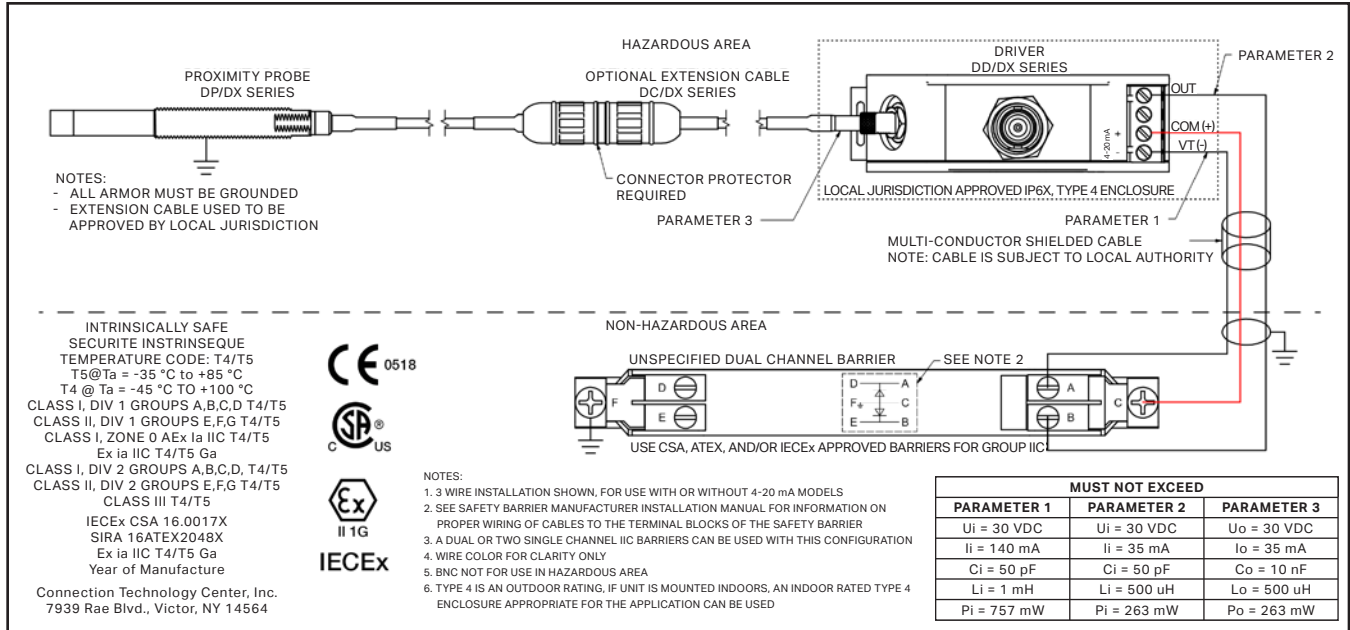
HAZARDOUS AREA

PROXIMITY PROBE
DP/DX SERIES

OPTIONAL EXTENSION CABLE
DC/DX SERIES

DRIVER
DD/DX SERIES

PARAMETER 2

OUT
COM (+)
VT (-)
4-20 mA
+
-

NOTES:
- ALL ARMOR MUST BE GROUNDED
- EXTENSION CABLE USED TO BE APPROVED BY LOCAL JURISDICTION

CONNECTOR PROTECTOR REQUIRED

LOCAL JURISDICTION APPROVED IP6X, TYPE 4 ENCLOSURE

PARAMETER 3

PARAMETER 1

MULTI-CONDUCTOR SHIELDED CABLE
NOTE: CABLE IS SUBJECT TO LOCAL AUTHORITY

INTRINSICALLY SAFE
SECURITE INSTRINSEQUE
TEMPERATURE CODE: T4/T5
T5@Ta = -35 °C to +85 °C
T4 @ Ta = -45 °C TO +100 °C
CLASS I, DIV 1 GROUPS A,B,C,D T4/T5
CLASS II, DIV 1 GROUPS E,F,G T4/T5
CLASS I, ZONE 0 AEx Ia IIC T4/T5
Ex ia IIC T4/T5 Ga
CLASS I, DIV 2 GROUPS A,B,C,D, T4/T5
CLASS II, DIV 2 GROUPS E,F,G T4/T5
CLASS III T4/T5
IECEx CSA 16.0017X
SIRA 16ATEX2048X
Ex ia IIC T4/T5 Ga
Year of Manufacture

Connection Technology Center, Inc.
7939 Rae Blvd., Victor, NY 14564

CE 0518

C US

II 1G

IECEx

NON-HAZARDOUS AREA

UNSPECIFIED DUAL CHANNEL BARRIER

SEE NOTE 2

F D E D A F+ C E B A B C

USE CSA, ATEX, AND/OR IECEx APPROVED BARRIERS FOR GROUP IIC

NOTES:
1. 3 WIRE INSTALLATION SHOWN, FOR USE WITH OR WITHOUT 4-20 mA MODELS
2. SEE SAFETY BARRIER MANUFACTURER INSTALLATION MANUAL FOR INFORMATION ON PROPER WIRING OF CABLES TO THE TERMINAL BLOCKS OF THE SAFETY BARRIER
3. A DUAL OR TWO SINGLE CHANNEL IIC BARRIERS CAN BE USED WITH THIS CONFIGURATION
4. WIRE COLOR FOR CLARITY ONLY
5. BNC NOT FOR USE IN HAZARDOUS AREA
6. TYPE 4 IS AN OUTDOOR RATING, IF UNIT IS MOUNTED INDOORS, AN INDOOR RATED TYPE 4 ENCLOSURE APPROPRIATE FOR THE APPLICATION CAN BE USED

| MUST NOT EXCEED | | |
|---|---|---|
| PARAMETER 1 | PARAMETER 2 | PARAMETER 3 |
| Ui = 30 VDC | Ui = 30 VDC | Uo = 30 VDC |
| Ii = 140 mA | Ii = 35 mA | Io = 35 mA |
| Ci = 50 pF | Ci = 50 pF | Co = 10 nF |
| Li = 1 mH | Li = 500 uH | Lo = 500 uH |
| Pi = 757 mW | Pi = 263 mW | Po = 263 mW |